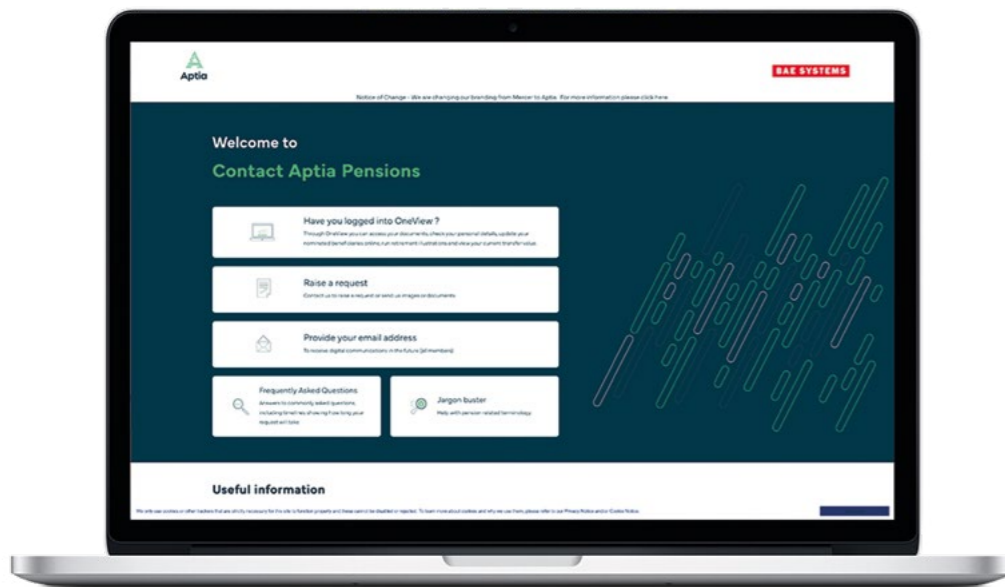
Aptia

BAE SYSTEMS

Notice of Change - We are changing our branding from Mercer to Aptia. For more information please click here

Welcome to

Contact Aptia Pensions

Have you logged into OneView ?

Through OneView you can access your documents, check your personal details, update your nominated beneficiaries online, run retirement illustrations and view your current transfer value.

Raise a request

Contact us to raise a request or send us images or documents

Provide your email address

To receive digital communications in the future (all members)

Frequently Asked Questions

Answers to commonly asked questions, including timelines showing how long your request will take

Jargon buster

Help with pension related terminology

Useful information

We only use cookies or other trackers that are strictly necessary for the site to function properly and these cannot be disabled or rejected. To learn more about cookies and why we use them, please refer to our Privacy Notice and/or Cookie Notice.